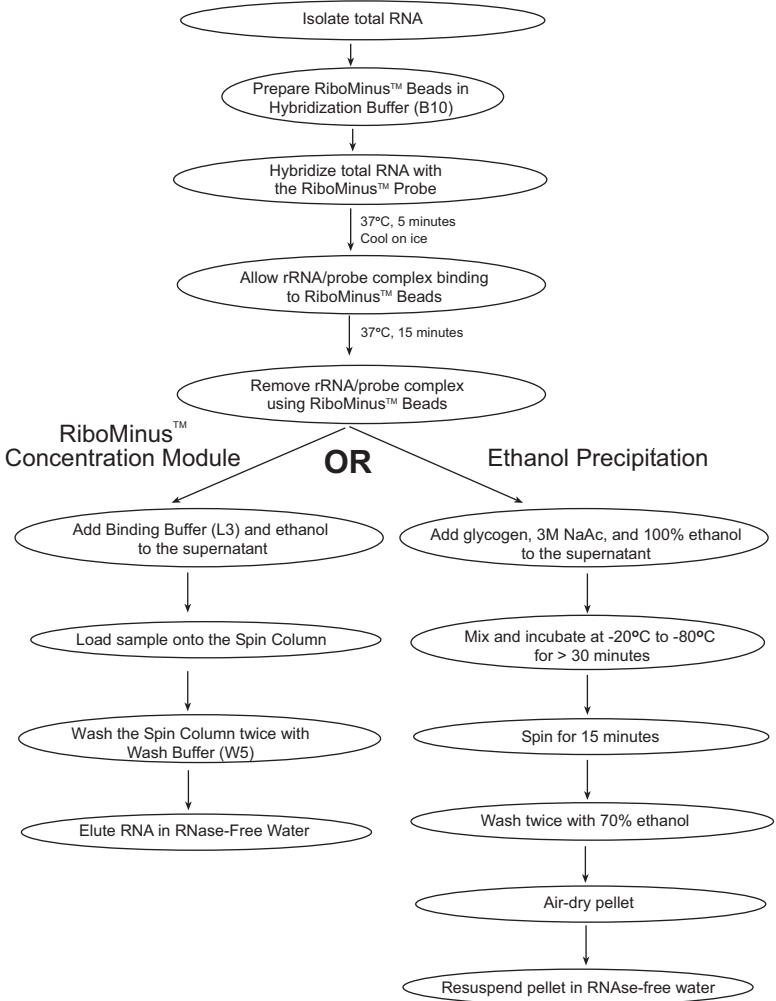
Isolate total RNA

Prepare RiboMinus™ Beads in Hybridization Buffer (B10)

Hybridize total RNA with the RiboMinus™ Probe

37°C, 5 minutes
Cool on ice

Allow rRNA/probe complex binding to RiboMinus™ Beads

37°C, 15 minutes

Remove rRNA/probe complex using RiboMinus™ Beads

RiboMinus™ Concentration Module

OR

Ethanol Precipitation

Add Binding Buffer (L3) and ethanol to the supernatant

Load sample onto the Spin Column

Wash the Spin Column twice with Wash Buffer (W5)

Elute RNA in RNase-Free Water

Add glycogen, 3M NaAc, and 100% ethanol to the supernatant

Mix and incubate at -20°C to -80°C for > 30 minutes

Spin for 15 minutes

Wash twice with 70% ethanol

Air-dry pellet

Resuspend pellet in RNAse-free water